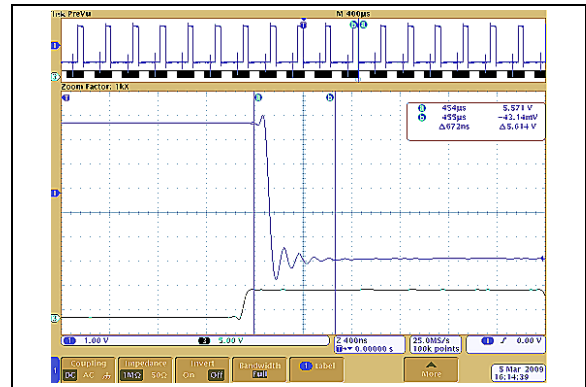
Tek PreVu
M 400µs
Zoom Factor: 1kX
a 454µs 5.571 V
b 455µs -43.14mV
Δ672ns Δ5.614 V
1 1.00 V
2 5.00 V
Z 400ns
T→▼ 0.00000 s
25.0MS/s
100k points
1 ∫ 0.00 V
Coupling
DC AC ⏚
Impedance
1MΩ 50Ω
Invert
On Off
Bandwidth
Full
1 Label
More
5 Mar 2009
16:14:39